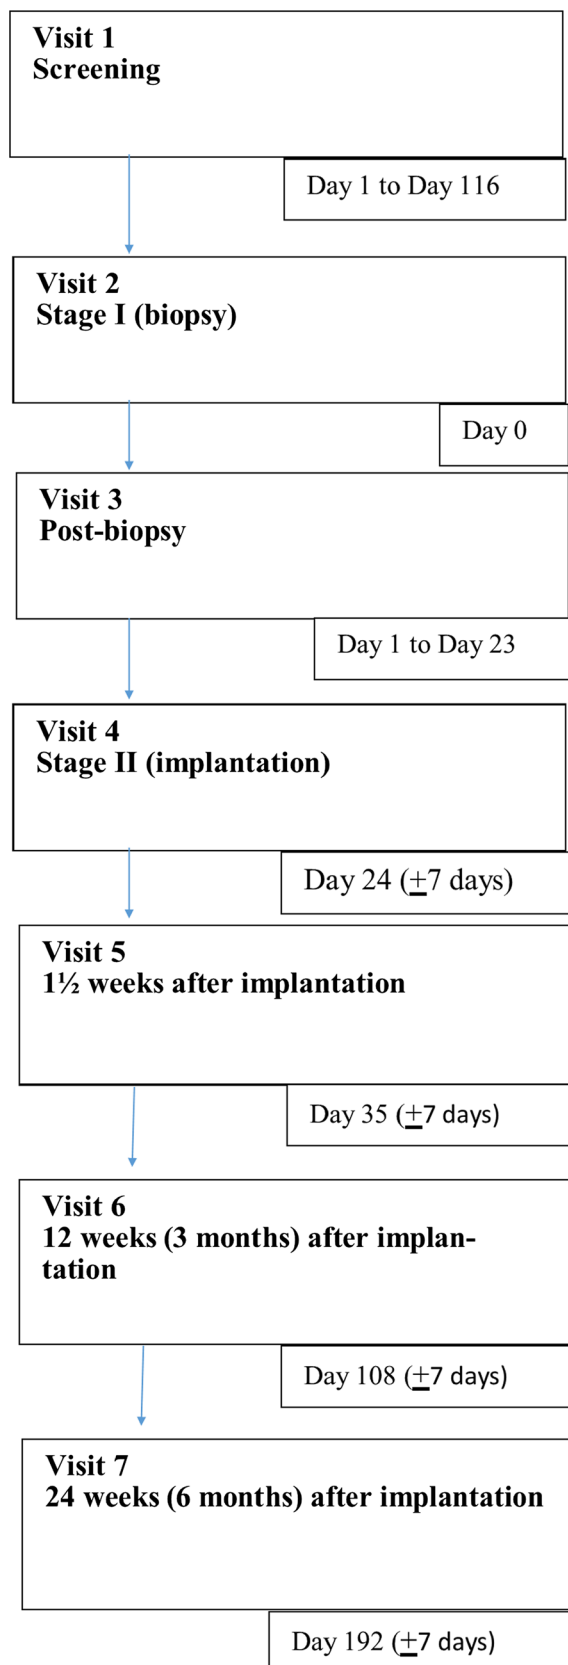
Visit 1
Screening

Day 1 to Day 116

Visit 2
Stage I (biopsy)

Day 0

Visit 3
Post-biopsy

Day 1 to Day 23

Visit 4
Stage II (implantation)

Day 24 ($\pm$7 days)

Visit 5
1½ weeks after implantation

Day 35 ($\pm$7 days)

Visit 6
12 weeks (3 months) after implantation

Day 108 ($\pm$7 days)

Visit 7
24 weeks (6 months) after implantation

Day 192 ($\pm$7 days)